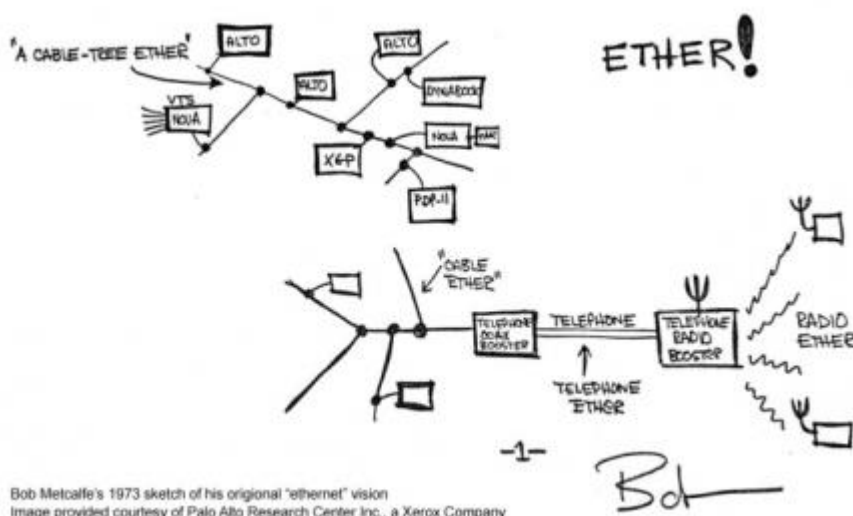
"A CABLE-TREE ETHER"

ALTO

ALTO

ALTO

VTS

NOVA

DYNABOOK

NOVA

MAC

XGP

PDP-11

ETHER!

"CABLE ETHER"

TELEPHONE COAX BOOSTER

TELEPHONE

TELEPHONE RADIO BOOSTER

RADIO ETHER

TELEPHONE ETHER

-1-

Bob

Bob Metcalfe's 1973 sketch of his origional "ethernet" vision
Image provided courtesy of Palo Alto Research Center Inc., a Xerox Company